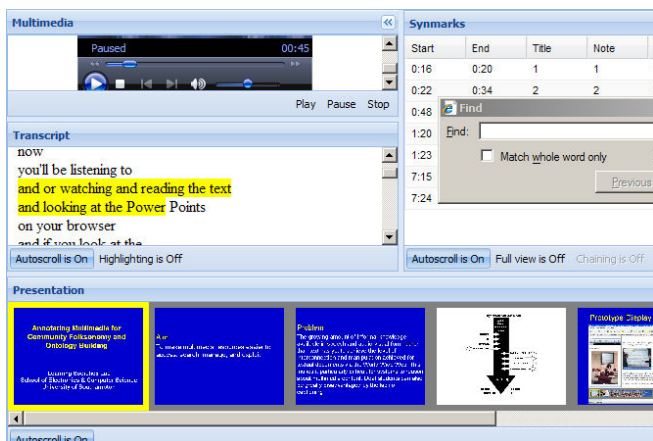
Multimedia

Paused 00:45

Play Pause Stop

Transcript

now
you'll be listening to
and or watching and reading the text
and looking at the Power Points
on your browser
and if you look at the

Autoscroll is On Highlighting is Off

Synmarks

| Start | End | Title | Note |
|---|---|---|---|
| 0:16 | 0:20 | 1 | 1 |
| 0:22 | 0:34 | 2 | 2 |
| 0:48 | | | |
| 1:20 | | | |
| 1:23 | | | |
| 7:15 | | | |
| 7:24 | | | |

Find

Find:

Match whole word only

Previous

Autoscroll is On Full view is Off Chaining is Off

Presentation

Annotating Multimedia for Community Folksonomy and Ontology Building

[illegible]
School of Electronics & Computer Science
University of Southampton

Aim

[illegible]

Problem

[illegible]

Prototype Display

Autoscroll is On